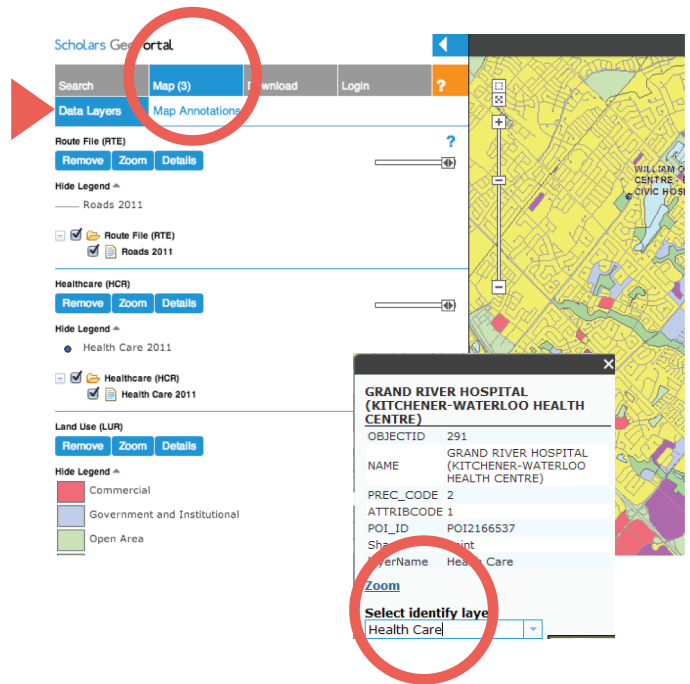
Scholars GeoPortal

Search | Map (3) | Download | Login | ?

Data Layers | Map Annotations

Route File (RTE)

Remove | Zoom | Details

Hide Legend

Roads 2011

Route File (RTE)

Roads 2011

Healthcare (HCR)

Remove | Zoom | Details

Hide Legend

Health Care 2011

Healthcare (HCR)

Health Care 2011

Land Use (LUR)

Remove | Zoom | Details

Hide Legend

Commercial

Government and Institutional

Open Area

WILLIAM
CENTRE
CIVIC HOS

GRAND RIVER HOSPITAL (KITCHENER-WATERLOO HEALTH CENTRE)

| OBJECTID | 291 |
|---|---|
| NAME | GRAND RIVER HOSPITAL (KITCHENER-WATERLOO HEALTH CENTRE) |
| PREC_CODE | 2 |
| ATTRIBCODE | 1 |
| POI_ID | POI2166537 |
| Sha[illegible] | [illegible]int |
| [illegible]yerName | Hea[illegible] Care |

Zoom

Select identify laye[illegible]

Health Care